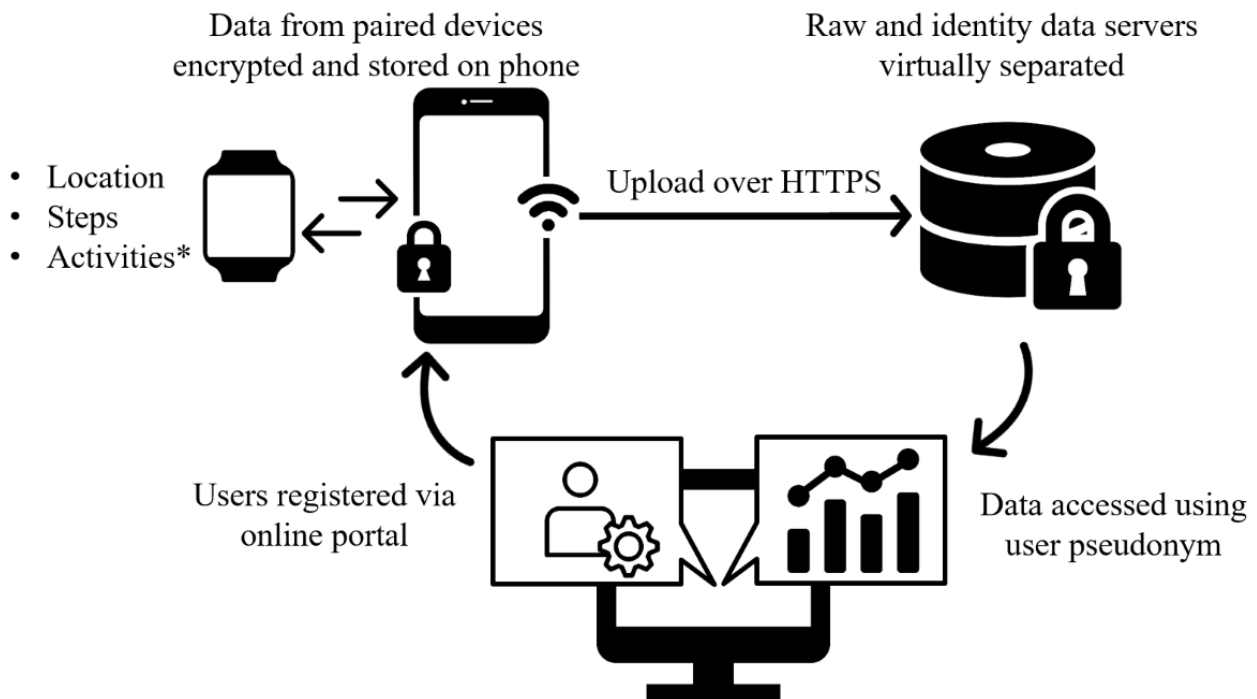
Data from paired devices encrypted and stored on phone

Raw and identity data servers virtually separated

• Location
• Steps
• Activities*

Upload over HTTPS

Users registered via online portal

Data accessed using user pseudonym